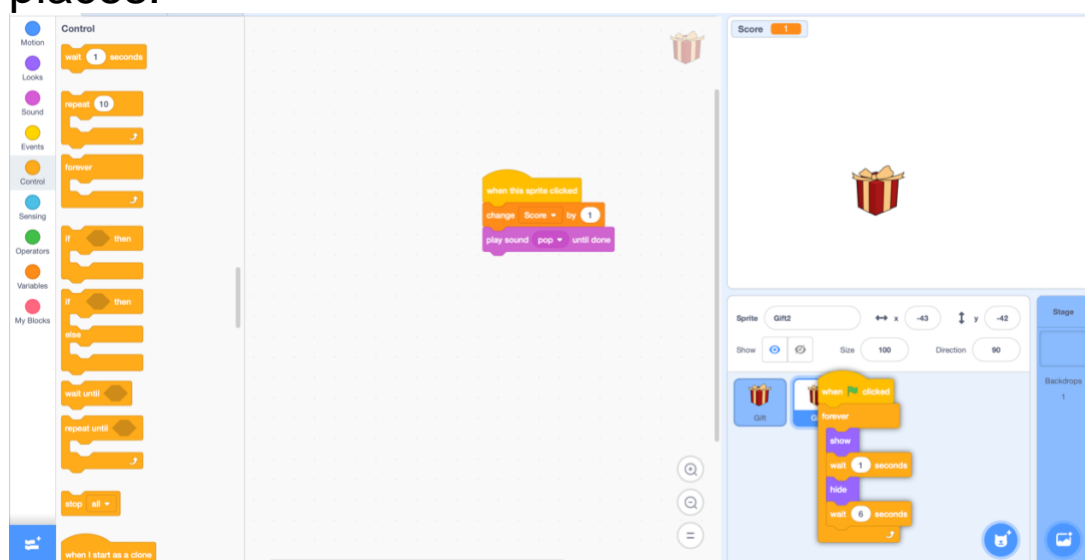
places.

Motion
Looks
Sound
Events
Control
Sensing
Operators
Variables
My Blocks

Control
wait 1 seconds
repeat 10
forever
if then
if then
else
wait until
repeat until
stop all
when I start as a clone

when this sprite clicked
change Score by 1
play sound pop until done

Score 1

Sprite Gift2 x -43 y -42
Show Size 100 Direction 90

Gift
G

when clicked
forever
show
wait 1 seconds
hide
wait 6 seconds

Stage
Backdrops
1